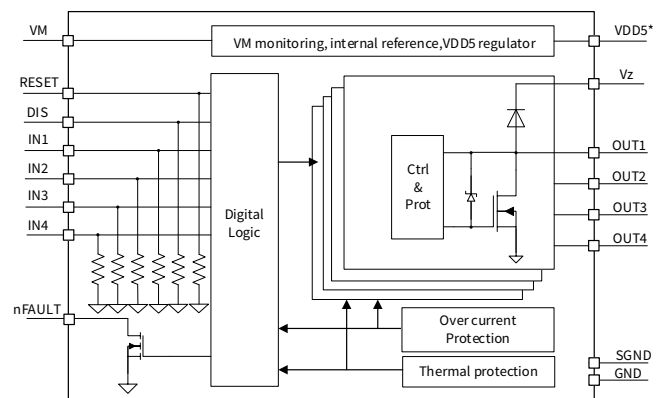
VM

VM monitoring, internal reference,VDD5 regulator

VDD5*

RESET

DIS

IN1

IN2

IN3

IN4

Digital Logic

Vz

Ctrl & Prot

OUT1

OUT2

OUT3

OUT4

nFAULT

Over current Protection

Thermal protection

SGND

GND